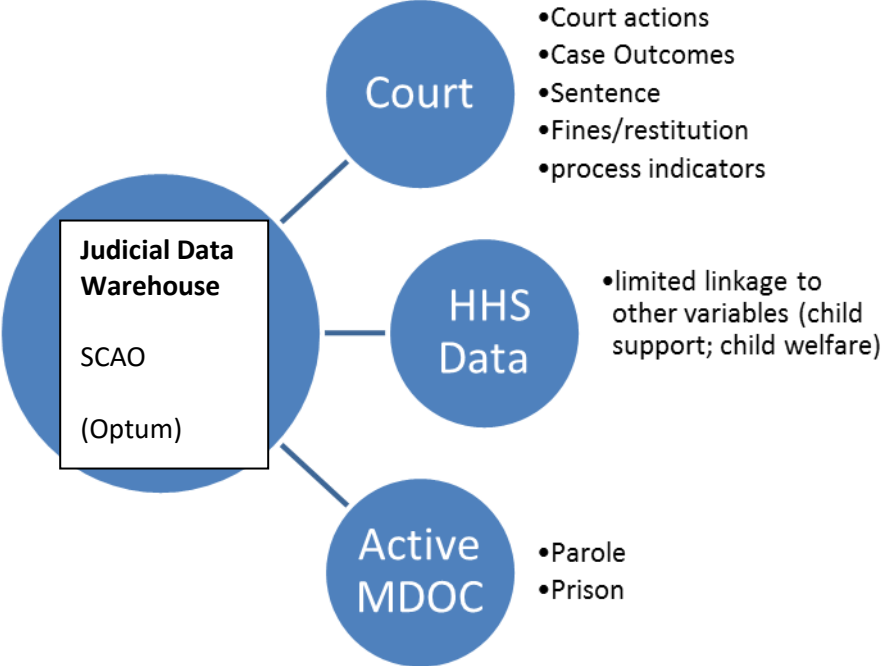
Judicial Data Warehouse

SCAO

(Optum)

Court

•Court actions
•Case Outcomes
•Sentence
•Fines/restitution
•process indicators

HHS Data

•limited linkage to other variables (child support; child welfare)

Active MDOC

•Parole
•Prison